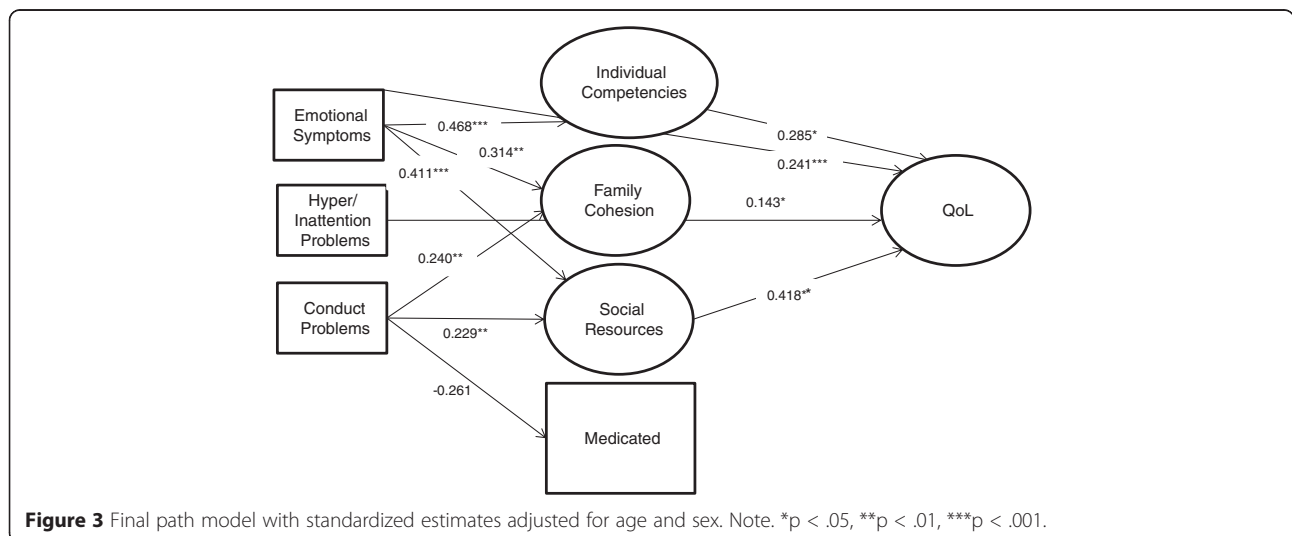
Individual Competencies

Emotional Symptoms

0.468***

0.314**

0.411***

0.285*

0.241***

Hyper/ Inattention Problems

Family Cohesion

0.143*

QoL

0.240**

Conduct Problems

0.229**

Social Resources

0.418**

-0.261

Medicated

**Figure 3** Final path model with standardized estimates adjusted for age and sex. Note. *p < .05, **p < .01, ***p < .001.